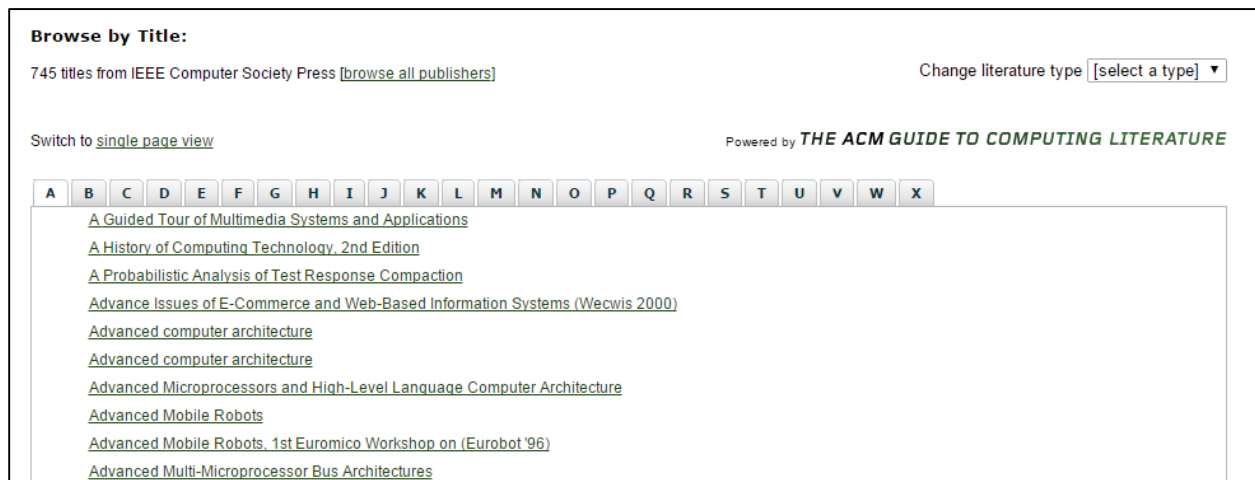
**Browse by Title:**

745 titles from IEEE Computer Society Press [browse all publishers]

Change literature type [select a type] ▼

Switch to single page view

Powered by THE ACM GUIDE TO COMPUTING LITERATURE

A B C D E F G H I J K L M N O P Q R S T U V W X

A Guided Tour of Multimedia Systems and Applications
A History of Computing Technology, 2nd Edition
A Probabilistic Analysis of Test Response Compaction
Advance Issues of E-Commerce and Web-Based Information Systems (Wecwis 2000)
Advanced computer architecture
Advanced computer architecture
Advanced Microprocessors and High-Level Language Computer Architecture
Advanced Mobile Robots
Advanced Mobile Robots, 1st Euromico Workshop on (Eurobot '96)
Advanced Multi-Microprocessor Bus Architectures